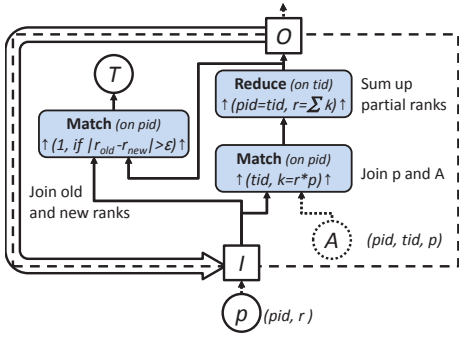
O

T

Reduce (on tid)
↑(pid=tid, r=$\sum$ k)↑

Sum up partial ranks

Match (on pid)
↑(1, if $|r_{old}-r_{new}|>\varepsilon$)↑

Match (on pid)
↑(tid, k=r*p)↑

Join p and A

Join old and new ranks

A

(pid, tid, p)

I

p

(pid, r )